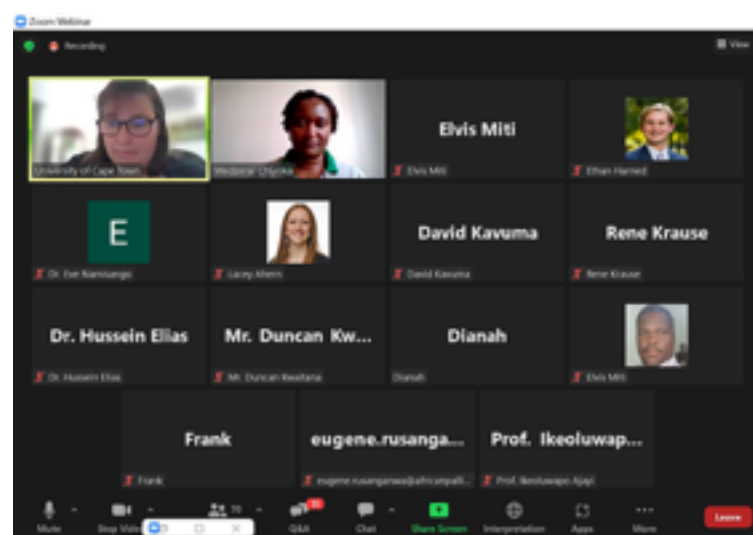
Zoom Webinar

Recording

View

University of Cape Town

Wedzerai Chiyoka

Elvis Miti

Elvis Miti

Ethan Harned

E

Dr. Eve Namisango

Lacey Ahern

David Kavuma

David Kavuma

Rene Krause

Rene Krause

Dr. Hussein Elias

Dr. Hussein Elias

Mr. Duncan Kw...

Mr. Duncan Kwetana

Dianah

Dianah

Elvis Miti

Frank

Frank

eugene.rusanga...

eugene.rusangwa@africanpalli...

Prof. Ikeoluwap...

Prof. Ikeoluwapo Ajayi

Mute

Stop Video

70

Q&A

Chat

Share Screen

Interpretation

Apps

More

Leave